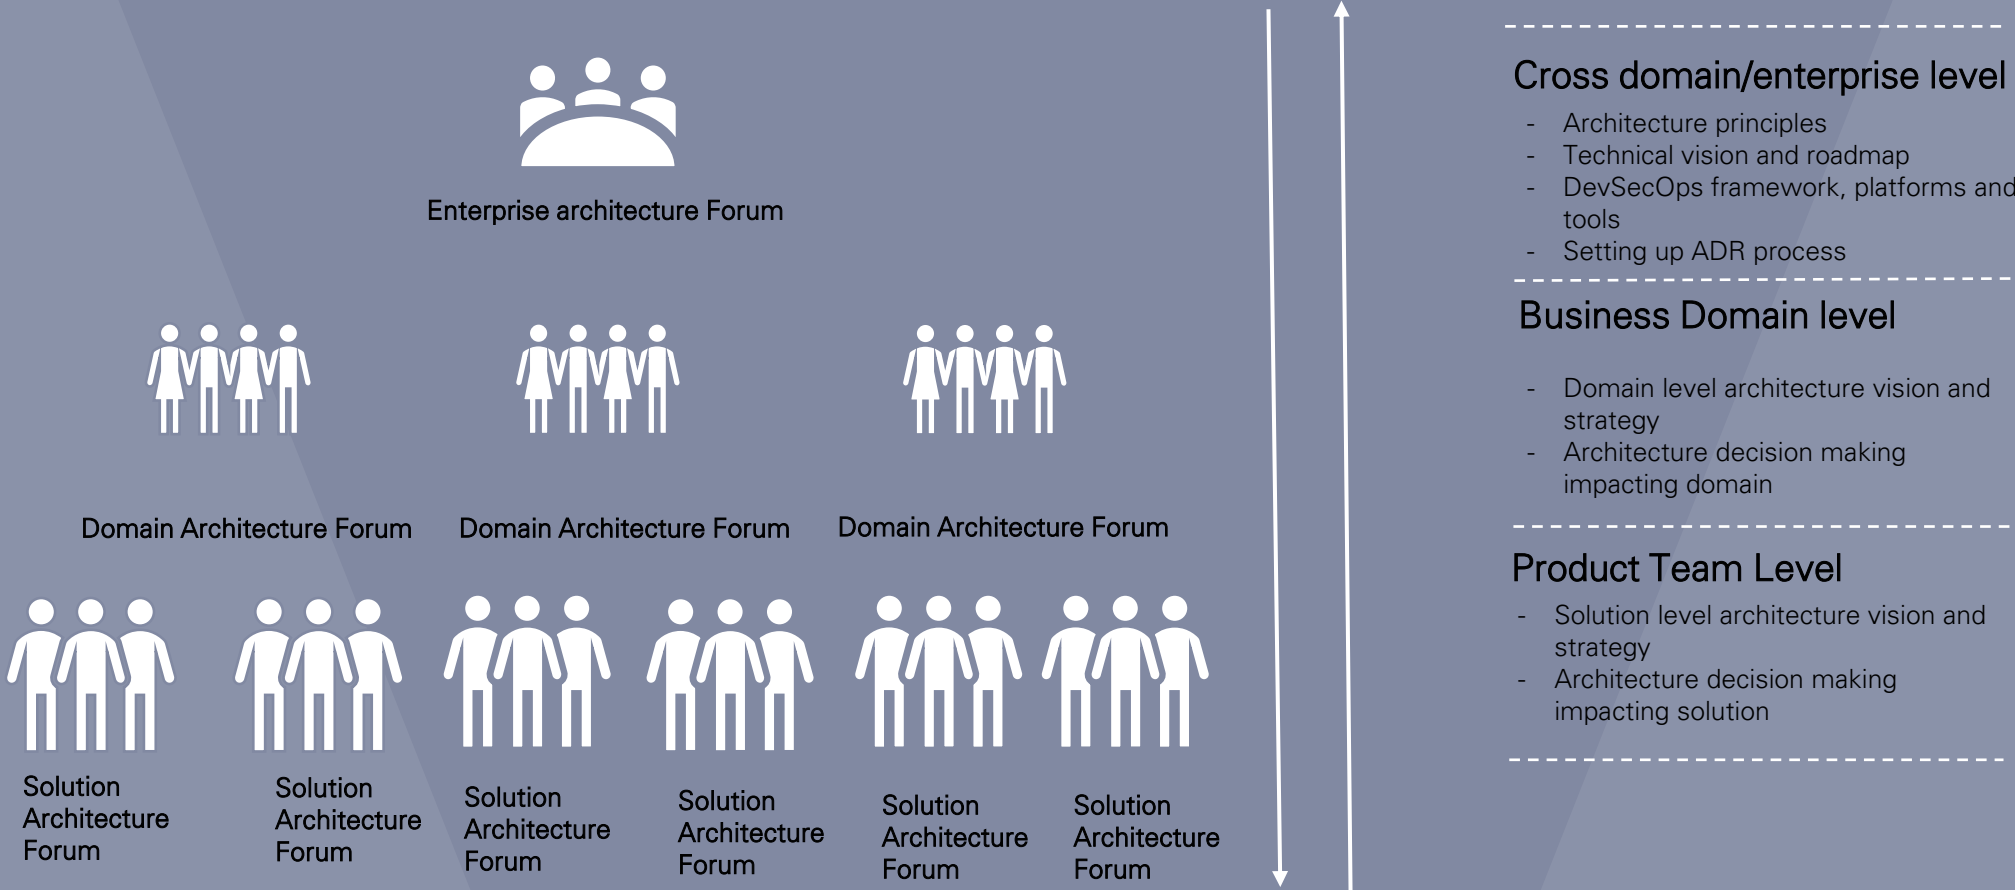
Enterprise architecture Forum

Domain Architecture Forum

Domain Architecture Forum

Domain Architecture Forum

Solution Architecture Forum

Solution Architecture Forum

Solution Architecture Forum

Solution Architecture Forum

Solution Architecture Forum

Solution Architecture Forum

Cross domain/enterprise level

- Architecture principles
- Technical vision and roadmap
- DevSecOps framework, platforms and tools
- Setting up ADR process

Business Domain level

- Domain level architecture vision and strategy
- Architecture decision making impacting domain

Product Team Level

- Solution level architecture vision and strategy
- Architecture decision making impacting solution